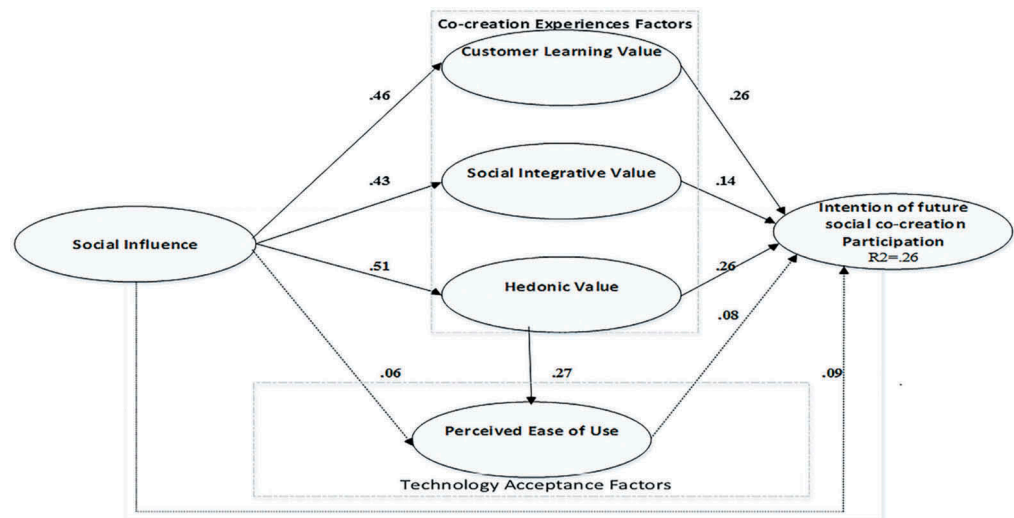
Co-creation Experiences Factors

Customer Learning Value

.46

.26

.43

Social Integrative Value

.14

Intention of future social co-creation Participation
R2=.26

Social Influence

.51

Hedonic Value

.26

.08

.06

.27

.09

Perceived Ease of Use

Technology Acceptance Factors